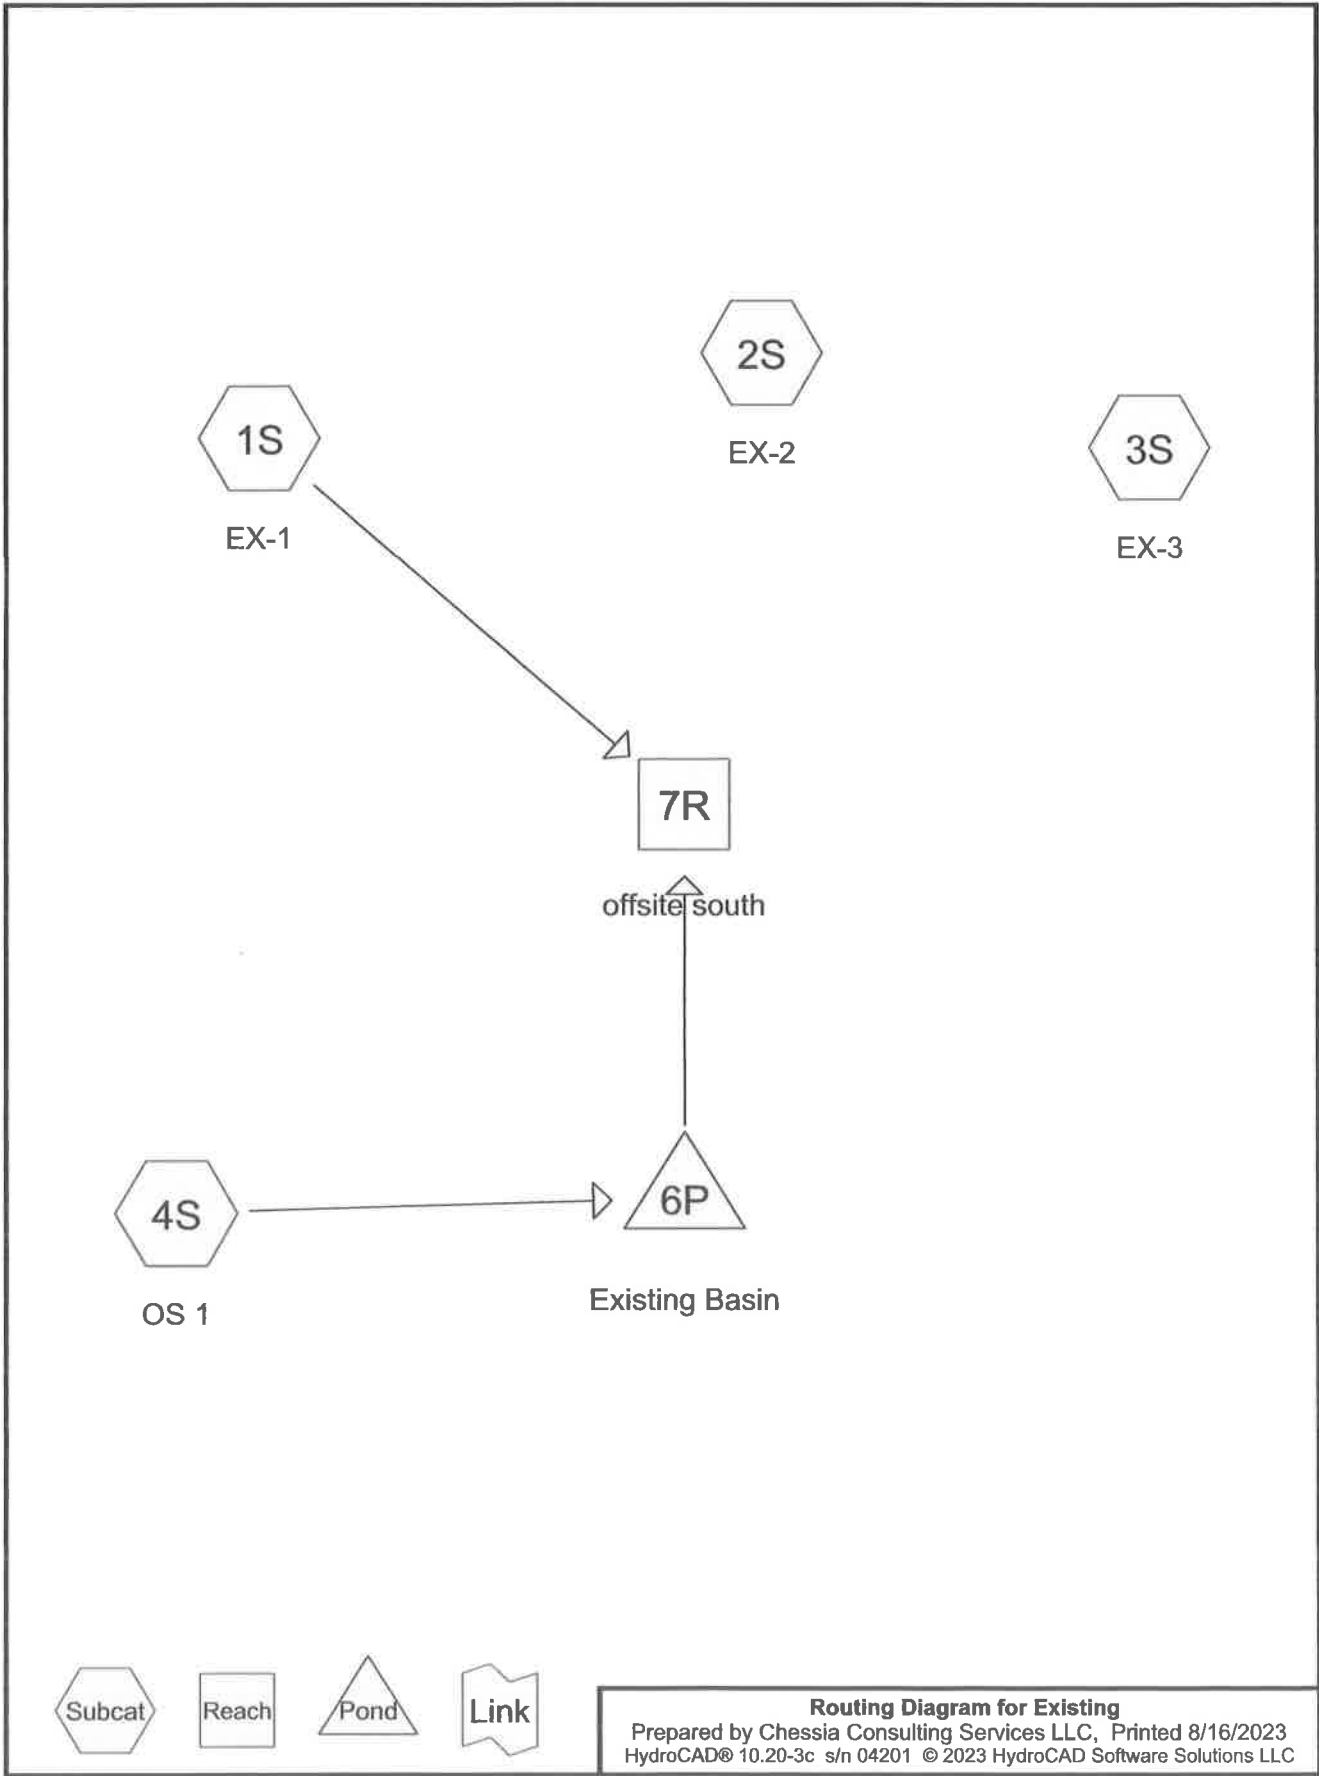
2S

EX-2

1S

EX-1

3S

EX-3

7R

offsite south

4S

OS 1

6P

Existing Basin

Subcat

Reach

Pond

Link

Routing Diagram for Existing
Prepared by Chessia Consulting Services LLC, Printed 8/16/2023
HydroCAD® 10.20-3c s/n 04201 © 2023 HydroCAD Software Solutions LLC